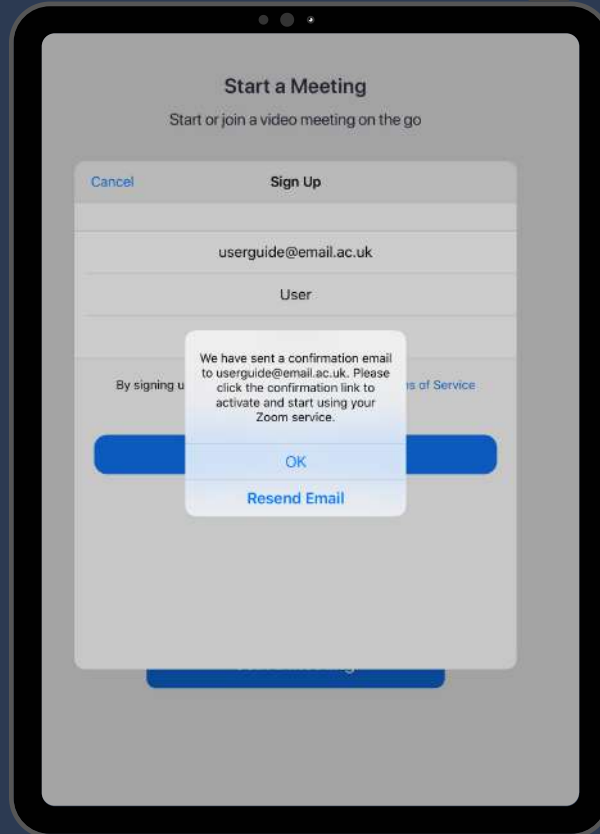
Start a Meeting

Start or join a video meeting on the go

Cancel

Sign Up

userguide@email.ac.uk

User

By signing u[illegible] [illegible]s of Service

We have sent a confirmation email to userguide@email.ac.uk. Please click the confirmation link to activate and start using your Zoom service.

OK

Resend Email